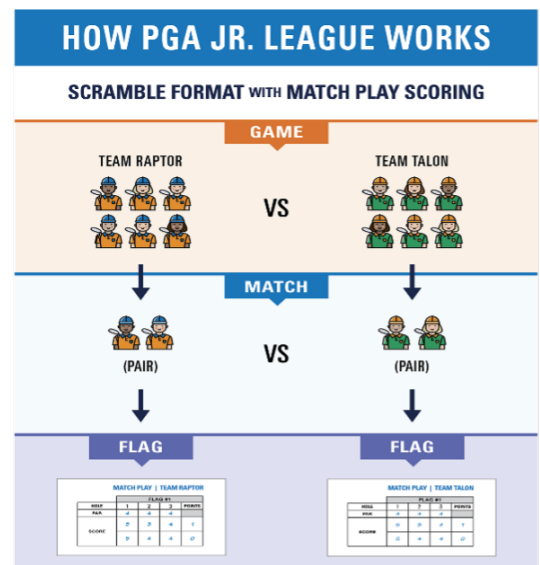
HOW PGA JR. LEAGUE WORKS

SCRAMBLE FORMAT WITH MATCH PLAY SCORING

GAME

TEAM RAPTOR

VS

TEAM TALON

MATCH

(PAIR)

VS

(PAIR)

FLAG

FLAG

MATCH PLAY | TEAM RAPTOR

| | FLAG #1 | | | |
|---|---|---|---|---|
| HOLE | 1 | 2 | 3 | POINTS |
| PAR | 4 | 4 | 4 | |
| SCORE | 5 | 3 | 4 | 1 |
| | 3 | 4 | 4 | 0 |

MATCH PLAY | TEAM TALON

| | FLAG #1 | | | |
|---|---|---|---|---|
| HOLE | 1 | 2 | 3 | POINTS |
| PAR | 4 | 4 | 4 | |
| SCORE | 4 | 3 | 4 | 1 |
| | 4 | 4 | 4 | 0 |